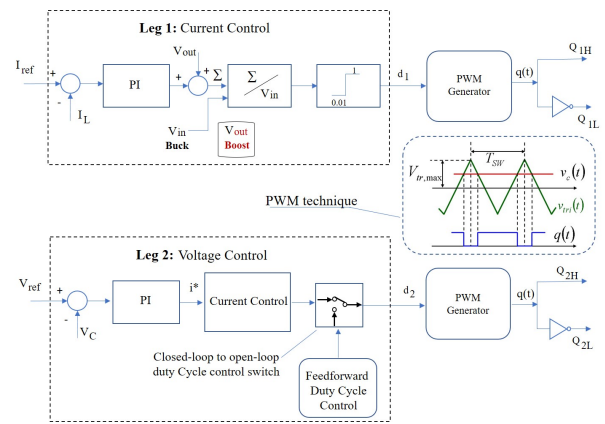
Leg 1: Current Control

$I_{ref}$

+

-

$I_L$

PI

+

$V_{out}$

+

$\Sigma$

$\frac{\Sigma}{V_{in}}$

1

0.01

$d_1$

PWM Generator

q(t)

$Q_{1H}$

$Q_{1L}$

$V_{in}$

Buck

$V_{out}$

Boost

$T_{SW}$

$V_{tr,\max}$

$v_c(t)$

$v_{tri}(t)$

$q(t)$

PWM technique

Leg 2: Voltage Control

$V_{ref}$

+

-

$V_C$

PI

i*

Current Control

$d_2$

PWM Generator

q(t)

$Q_{2H}$

$Q_{2L}$

Closed-loop to open-loop duty Cycle control switch

Feedforward Duty Cycle Control